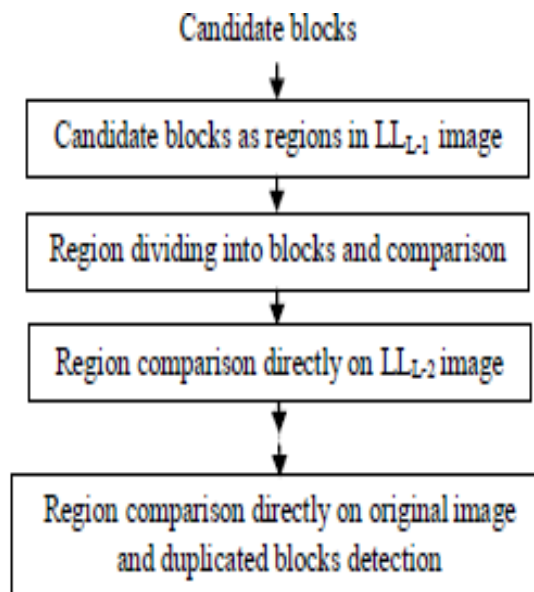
Candidate blocks

Candidate blocks as regions in $LL_{L-1}$ image

Region dividing into blocks and comparison

Region comparison directly on $LL_{L-2}$ image

Region comparison directly on original image and duplicated blocks detection